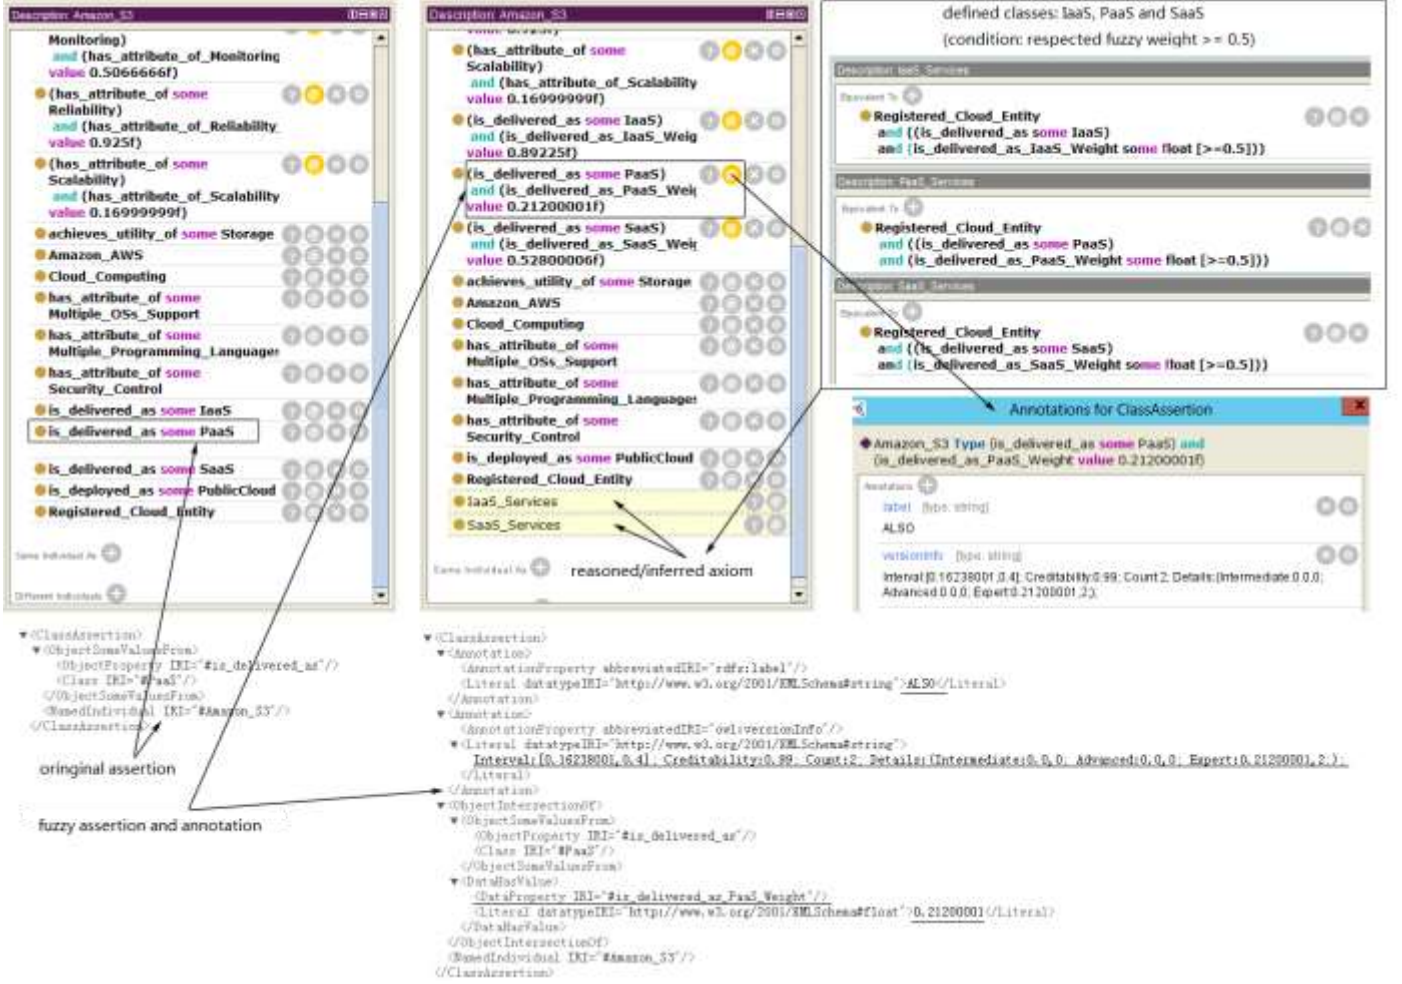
Description: Amazon_S3

Monitoring)
and (has_attribute_of_Monitoring value 0.5066666f)
(has_attribute_of some Reliability)
and (has_attribute_of_Reliability value 0.925f)
(has_attribute_of some Scalability)
and (has_attribute_of_Scalability value 0.16999999f)
achieves_utility_of some Storage
Amazon_AWS
Cloud_Computing
has_attribute_of some Multiple_OSs_Support
has_attribute_of some Multiple_Programming_Languages
has_attribute_of some Security_Control
is_delivered_as some IaaS
is_delivered_as some PaaS
is_delivered_as some SaaS
is_deployed_as some PublicCloud
Registered_Cloud_Entity
Same Individual As
Different Individuals

Description: Amazon_S3

(has_attribute_of some Scalability)
and (has_attribute_of_Scalability value 0.16999999f)
(is_delivered_as some IaaS)
and (is_delivered_as_IaaS_Weig value 0.89225f)
(is_delivered_as some PaaS)
and (is_delivered_as_PaaS_Wei value 0.21200001f)
(is_delivered_as some SaaS)
and (is_delivered_as_SaaS_Wei value 0.52800006f)
achieves_utility_of some Storage
Amazon_AWS
Cloud_Computing
has_attribute_of some Multiple_OSs_Support
has_attribute_of some Multiple_Programming_Languages
has_attribute_of some Security_Control
is_deployed_as some PublicCloud
Registered_Cloud_Entity
IaaS_Services
SaaS_Services
Same Individual As
reasoned/inferred axiom

defined classes: IaaS, PaaS and SaaS
(condition: respected fuzzy weight >= 0.5)

Description: IaaS_Services
Equivalent To
Registered_Cloud_Entity
and ((is_delivered_as some IaaS)
and (is_delivered_as_IaaS_Weight some float [>=0.5]))

Description: PaaS_Services
Equivalent To
Registered_Cloud_Entity
and ((is_delivered_as some PaaS)
and (is_delivered_as_PaaS_Weight some float [>=0.5]))

Description: SaaS_Services
Equivalent To
Registered_Cloud_Entity
and ((is_delivered_as some SaaS)
and (is_delivered_as_SaaS_Weight some float [>=0.5]))

Annotations for ClassAssertion
Amazon_S3 Type (is_delivered_as some PaaS) and (is_delivered_as_PaaS_Weight value 0.21200001f)
Annotations
label [type: string]
ALSO
versionInfo [type: string]
Interval:[0.16238001,0.4]; Creditability:0.99; Count:2; Details:(Intermediate:0.0,0; Advanced:0.0,0; Expert:0.21200001,2;)

<ClassAssertion>
<ObjectSomeValuesFrom>
<ObjectProperty IRI="#is_delivered_as"/>
<Class IRI="#PaaS"/>
</ObjectSomeValuesFrom>
<NamedIndividual IRI="#Amazon_S3"/>
</ClassAssertion>
oringinal assertion
fuzzy assertion and annotation

<ClassAssertion>
<Annotation>
<AnnotationProperty abbreviatedIRI="rdfs:label"/>
<Literal datatypeIRI="http://www.w3.org/2001/XMLSchema#string">ALSO</Literal>
</Annotation>
<Annotation>
<AnnotationProperty abbreviatedIRI="owl:versionInfo"/>
<Literal datatypeIRI="http://www.w3.org/2001/XMLSchema#string">
Interval:[0.16238001,0.4]; Creditability:0.99; Count:2; Details:(Intermediate:0.0,0; Advanced:0.0,0; Expert:0.21200001,2;)
</Literal>
</Annotation>
<ObjectIntersectionOf>
<ObjectSomeValuesFrom>
<ObjectProperty IRI="#is_delivered_as"/>
<Class IRI="#PaaS"/>
</ObjectSomeValuesFrom>
<DataHasValue>
<DataProperty IRI="#is_delivered_as_PaaS_Weight"/>
<Literal datatypeIRI="http://www.w3.org/2001/XMLSchema#float">0.21200001</Literal>
</DataHasValue>
</ObjectIntersectionOf>
<NamedIndividual IRI="#Amazon_S3"/>
</ClassAssertion>